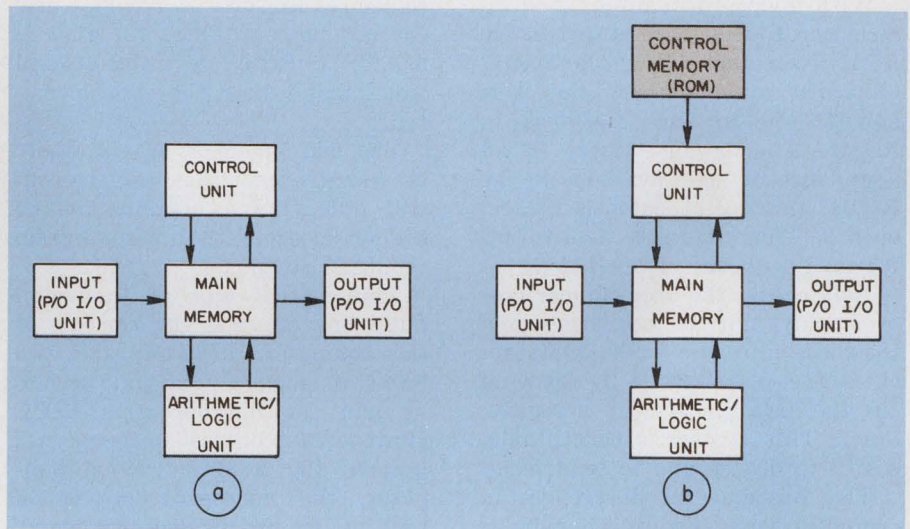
CONTROL UNIT

INPUT (P/O I/O UNIT)

MAIN MEMORY

OUTPUT (P/O I/O UNIT)

ARITHMETIC/ LOGIC UNIT

a

CONTROL MEMORY (ROM)

CONTROL UNIT

INPUT (P/O I/O UNIT)

MAIN MEMORY

OUTPUT (P/O I/O UNIT)

ARITHMETIC/ LOGIC UNIT

b